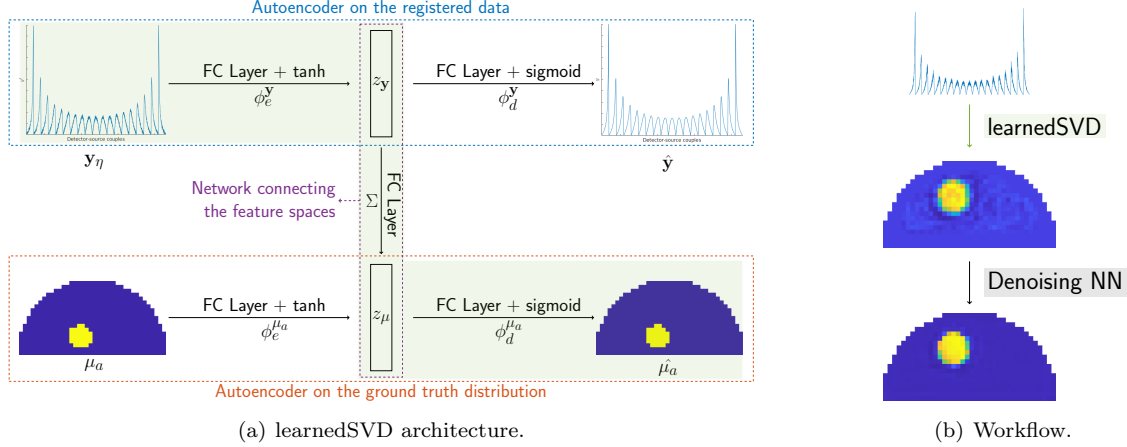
Autoencoder on the registered data

Detector-source couples

$\mathbf{y}_\eta$

FC Layer + tanh

$\phi_e^{\mathbf{y}}$

$z_{\mathbf{y}}$

FC Layer + sigmoid

$\phi_d^{\mathbf{y}}$

Detector-source couples

$\hat{\mathbf{y}}$

Network connecting the feature spaces

$\Sigma$

FC Layer

$\mu_a$

FC Layer + tanh

$\phi_e^{\mu_a}$

$z_\mu$

FC Layer + sigmoid

$\phi_d^{\mu_a}$

$\hat{\mu_a}$

Autoencoder on the ground truth distribution

(a) learnedSVD architecture.

learnedSVD

Denoising NN

(b) Workflow.